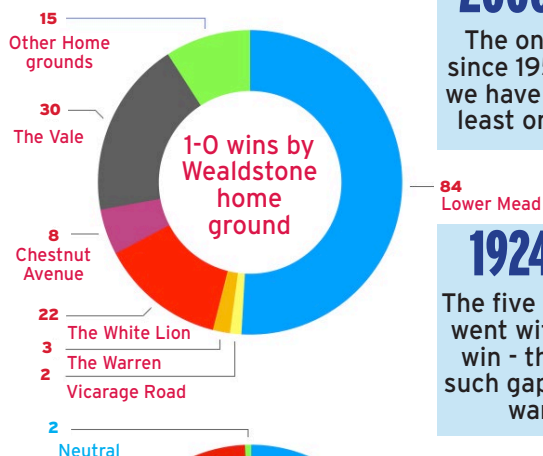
15
Other Home grounds

30
The Vale

8
Chestnut Avenue

22
The White Lion

3
The Warren

2
Vicarage Road

1-0 wins by Wealdstone home ground

84
Lower Mead

2
Neutral

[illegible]
The on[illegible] since 19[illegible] we have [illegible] least o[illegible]

1924
The five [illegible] went wi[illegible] win - th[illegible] such gap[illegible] war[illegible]